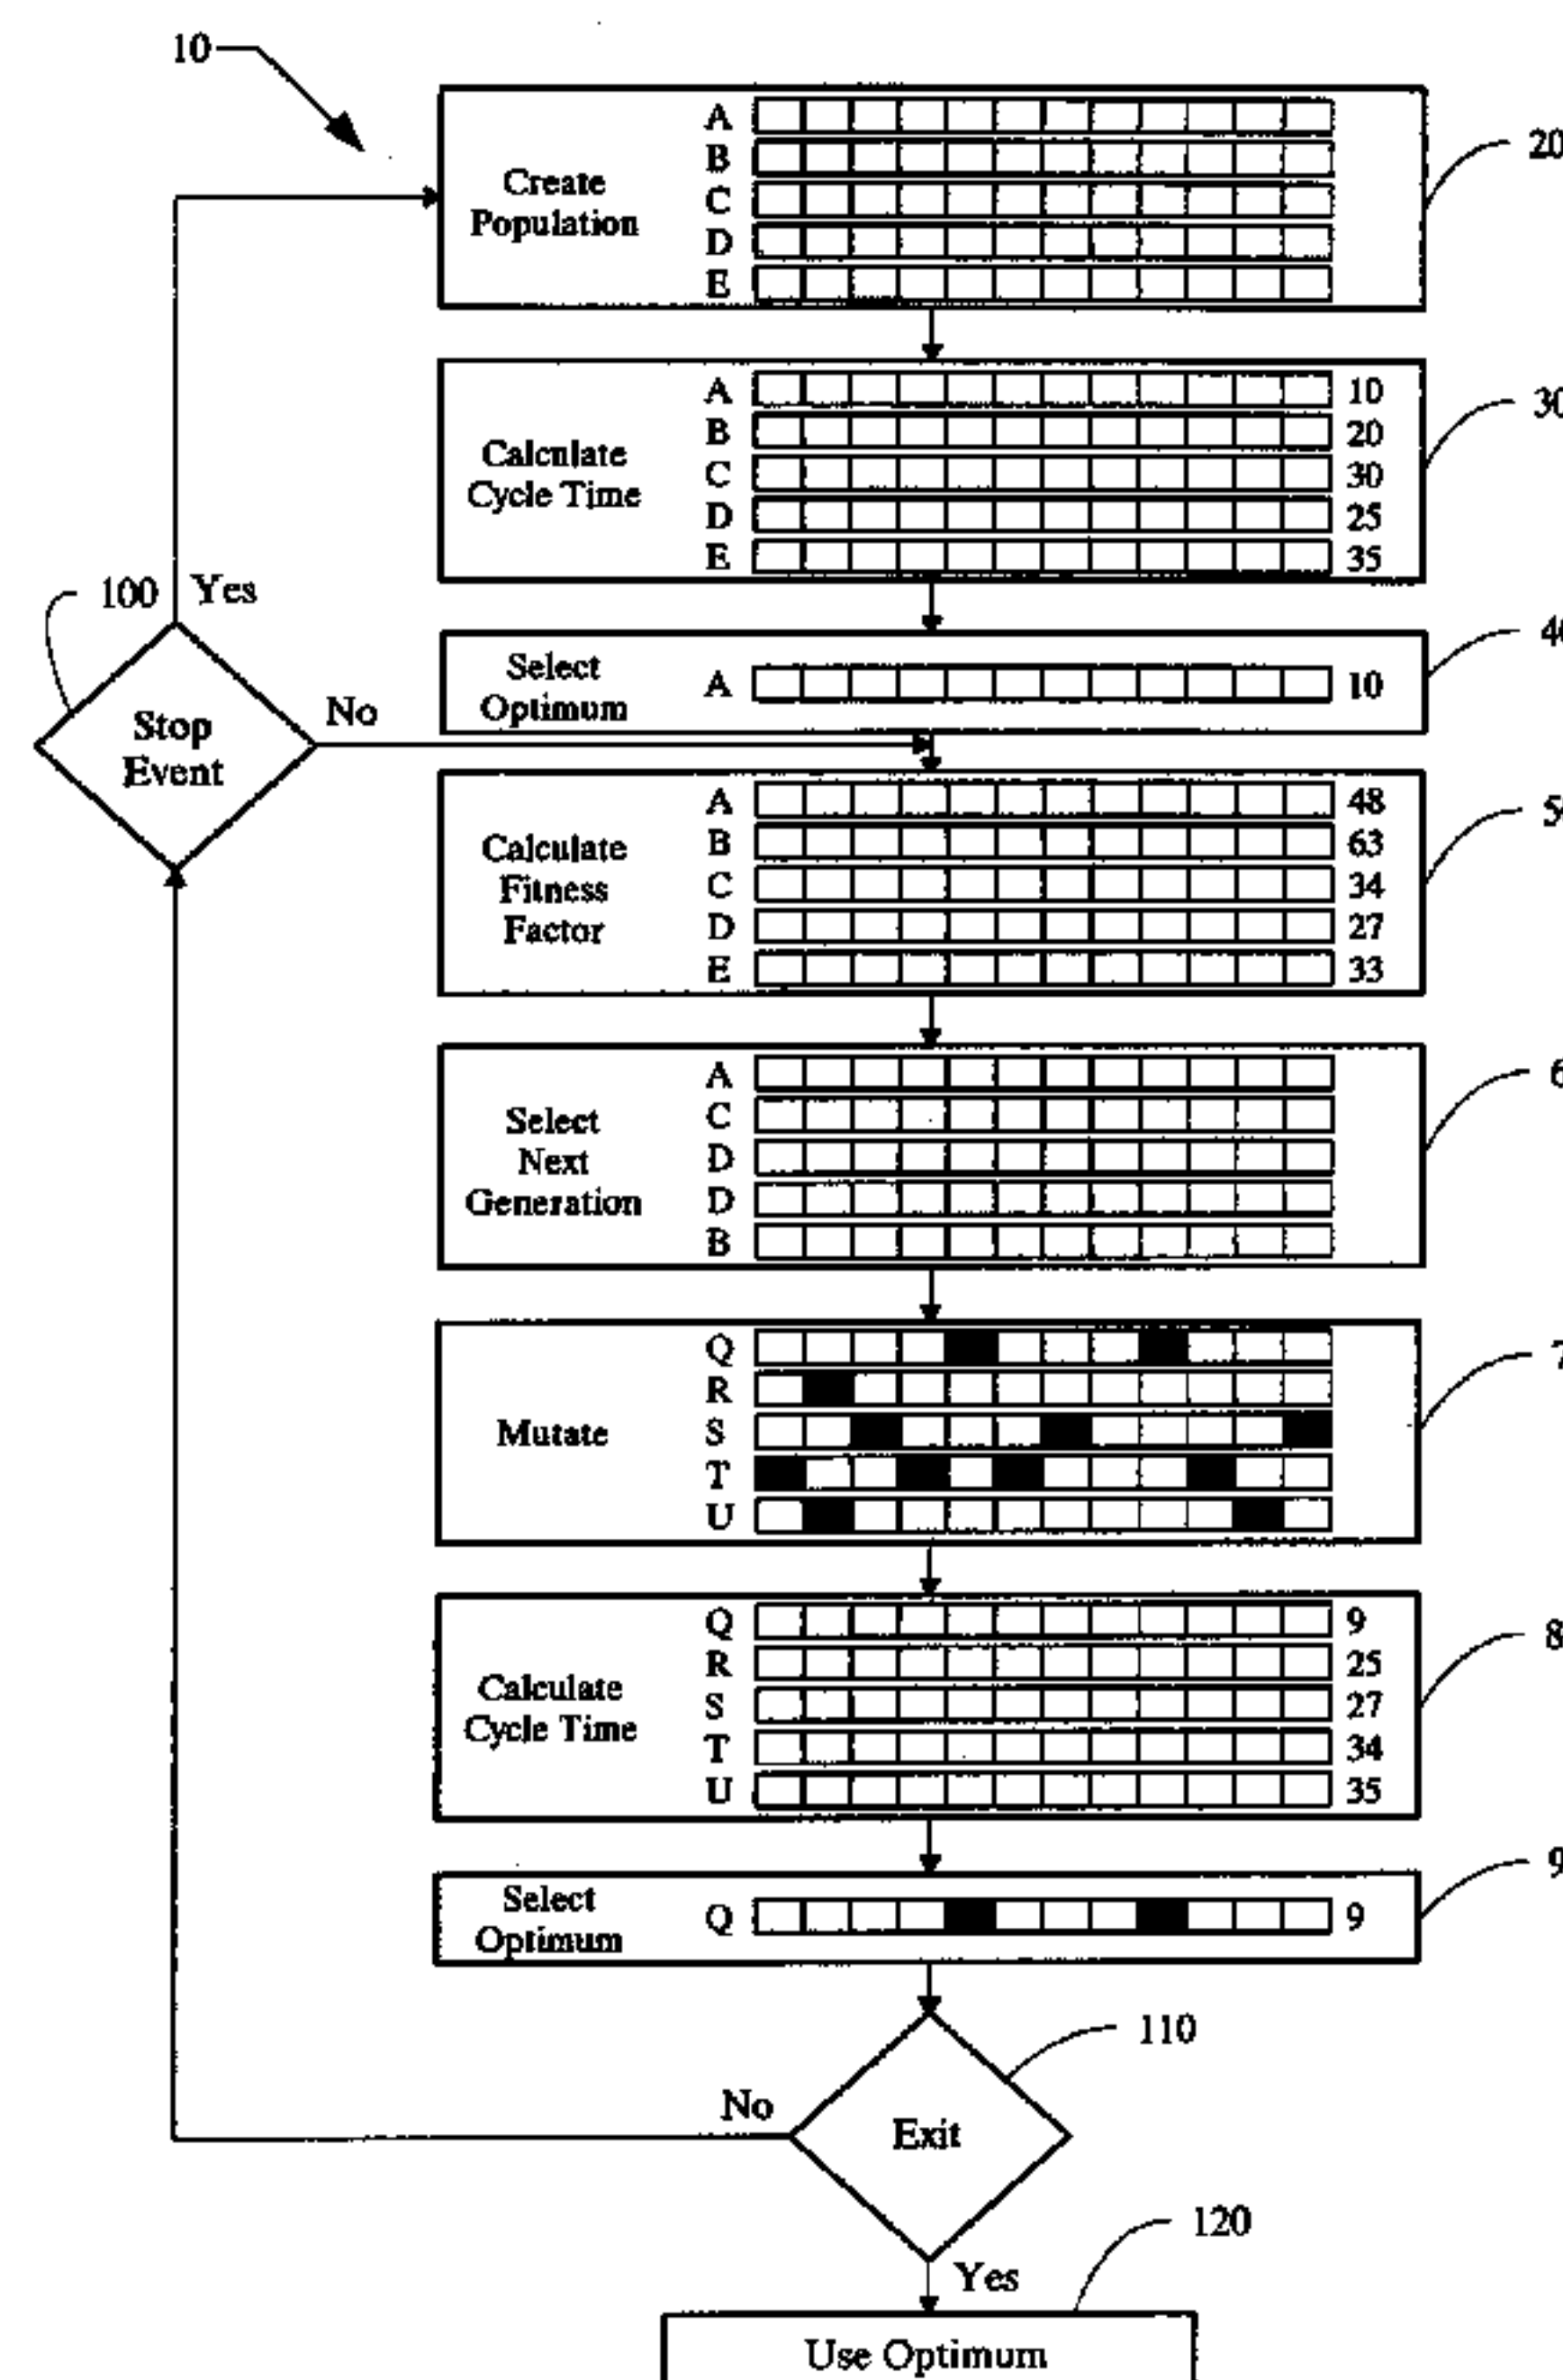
10

Create Population
A
B
C
D
E
20

Calculate Cycle Time
A 10
B 20
C 30
D 25
E 35
30

100 Yes
Stop Event
No

Select Optimum
A 10
40

Calculate Fitness Factor
A 48
B 63
C 34
D 27
E 33
5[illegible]

Select Next Generation
A
C
D
D
B
6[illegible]

Mutate
Q
R
S
T
U
7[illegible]

Calculate Cycle Time
Q 9
R 25
S 27
T 34
U 35
8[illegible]

Select Optimum
Q 9
9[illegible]

110
No
Exit
Yes
120

Use Optimum